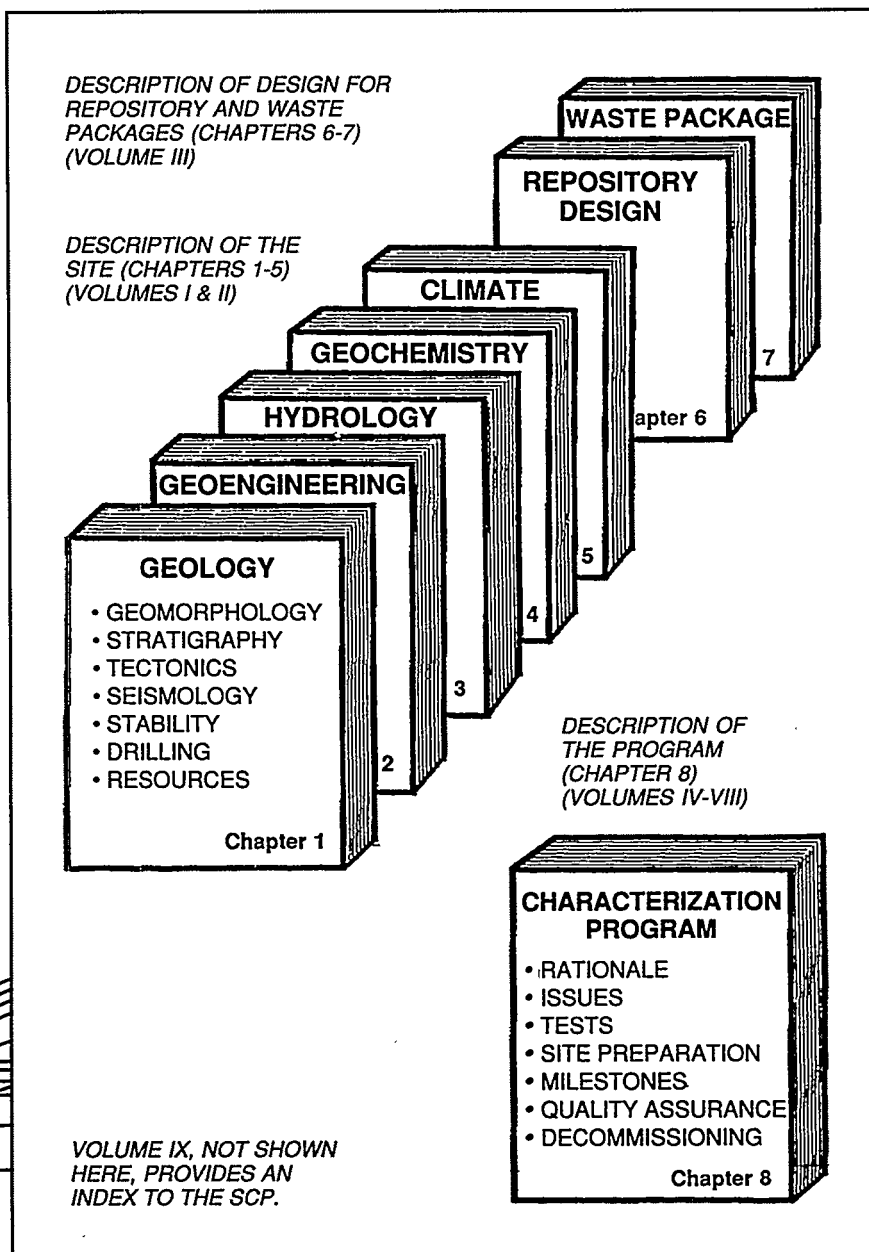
DESCRIPTION OF DESIGN FOR REPOSITORY AND WASTE PACKAGES (CHAPTERS 6-7) (VOLUME III)

WASTE PACKAGE

REPOSITORY DESIGN

DESCRIPTION OF THE SITE (CHAPTERS 1-5) (VOLUMES I & II)

CLIMATE

7

GEOCHEMISTRY

HYDROLOGY

apter 6

GEOENGINEERING

5

GEOLOGY

• GEOMORPHOLOGY
• STRATIGRAPHY
• TECTONICS
• SEISMOLOGY
• STABILITY
• DRILLING
• RESOURCES

4

3

2

Chapter 1

DESCRIPTION OF THE PROGRAM (CHAPTER 8) (VOLUMES IV-VIII)

CHARACTERIZATION PROGRAM

• RATIONALE
• ISSUES
• TESTS
• SITE PREPARATION
• MILESTONES
• QUALITY ASSURANCE
• DECOMMISSIONING

Chapter 8

VOLUME IX, NOT SHOWN HERE, PROVIDES AN INDEX TO THE SCP.